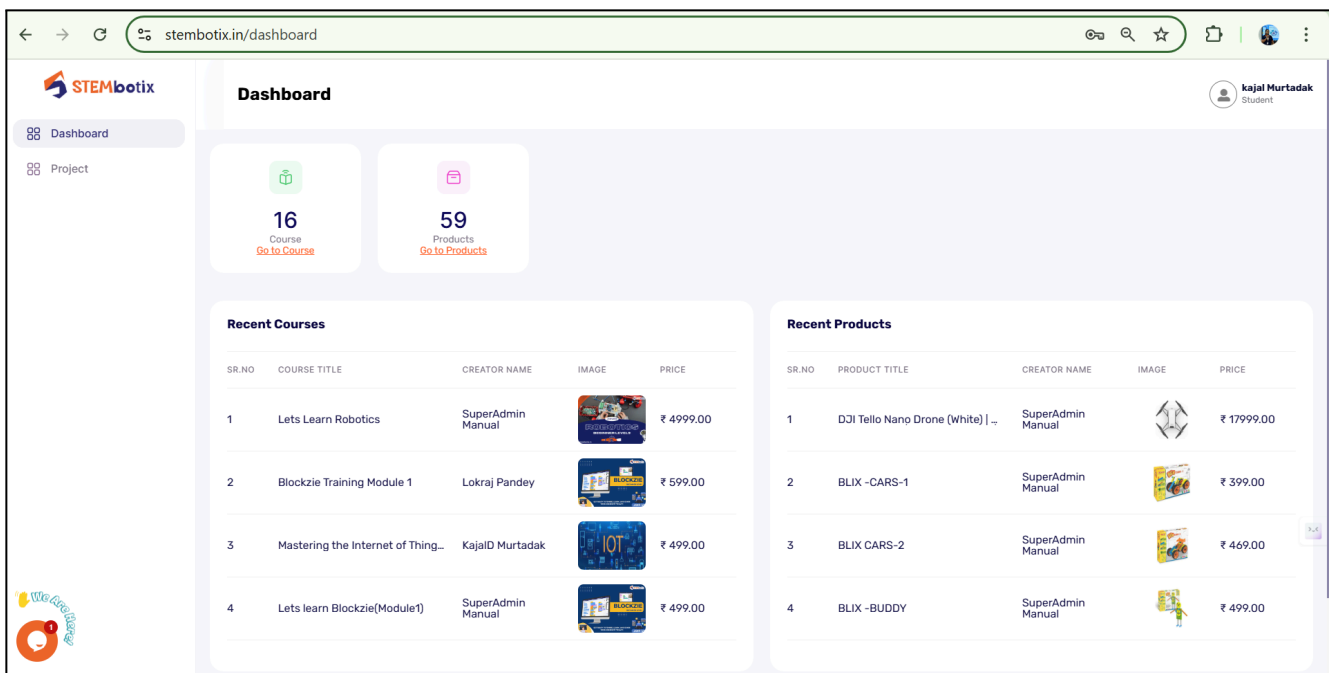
stembotix.in/dashboard

STEMbotix

Dashboard

Project

Dashboard

kajal Murtadak
Student

16
Course
Go to Course

59
Products
Go to Products

Recent Courses

| SR.NO | COURSE TITLE | CREATOR NAME | IMAGE | PRICE |
|---|---|---|---|---|
| 1 | Lets Learn Robotics | SuperAdmin Manual | ROBOTICS | ₹ 4999.00 |
| 2 | Blockzie Training Module 1 | Lokraj Pandey | BLOCKZIE | ₹ 599.00 |
| 3 | Mastering the Internet of Thing... | KajalD Murtadak | IOT | ₹ 499.00 |
| 4 | Lets learn Blockzie(Module1) | SuperAdmin Manual | BLOCKZIE | ₹ 499.00 |

Recent Products

| SR.NO | PRODUCT TITLE | CREATOR NAME | IMAGE | PRICE |
|---|---|---|---|---|
| 1 | DJI Tello Nano Drone (White) \| ... | SuperAdmin Manual | | ₹ 17999.00 |
| 2 | BLIX -CARS-1 | SuperAdmin Manual | | ₹ 399.00 |
| 3 | BLIX CARS-2 | SuperAdmin Manual | | ₹ 469.00 |
| 4 | BLIX -BUDDY | SuperAdmin Manual | | ₹ 499.00 |

We Are Here!
1